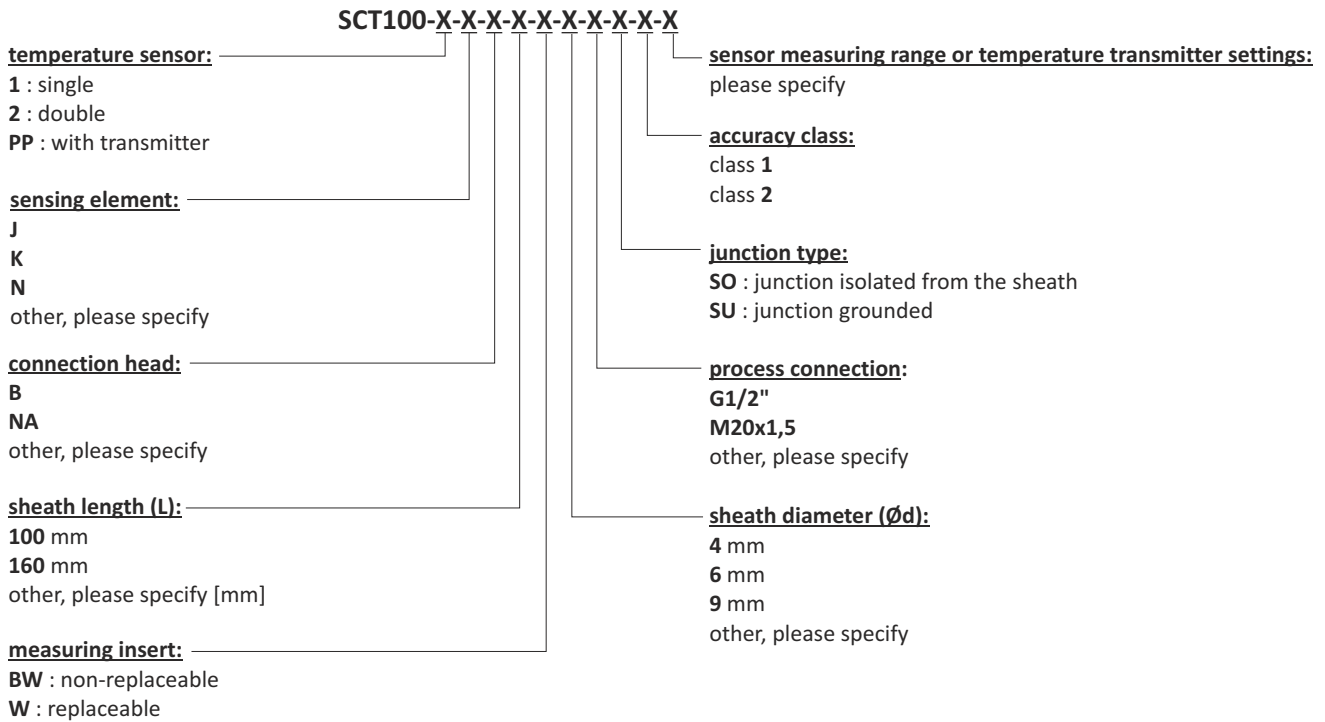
SCT100-X-X-X-X-X-X-X-X-X-X

temperature sensor:
1 : single
2 : double
PP : with transmitter

sensing element:
J
K
N
other, please specify

connection head:
B
NA
other, please specify

sheath length (L):
100 mm
160 mm
other, please specify [mm]

measuring insert:
BW : non-replaceable
W : replaceable

sensor measuring range or temperature transmitter settings:
please specify

accuracy class:
class 1
class 2

junction type:
SO : junction isolated from the sheath
SU : junction grounded

process connection:
G1/2"
M20x1,5
other, please specify

sheath diameter (Ød):
4 mm
6 mm
9 mm
other, please specify